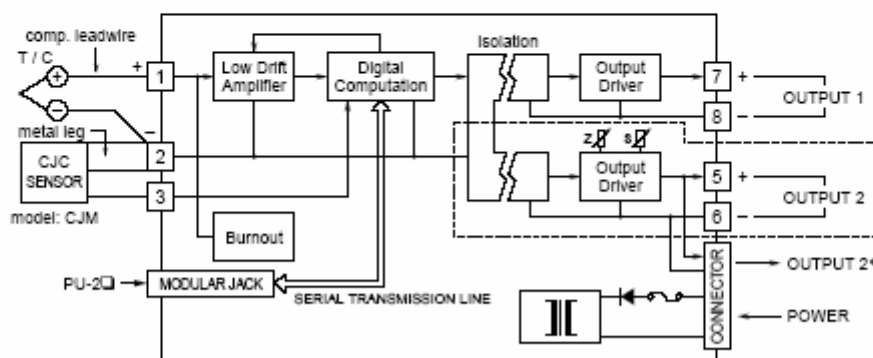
comp. leadwire

T / C

+

−

metal leg

CJC SENSOR

model: CJM

1

2

3

Low Drift Amplifier

Digital Computation

Burnout

PU-2☐

MODULAR JACK

SERIAL TRANSMISSION LINE

Isolation

Output Driver

Z

S

Output Driver

7

+

8

−

OUTPUT 1

5

+

6

−

OUTPUT 2

CONNECTOR

OUTPUT 2*

POWER